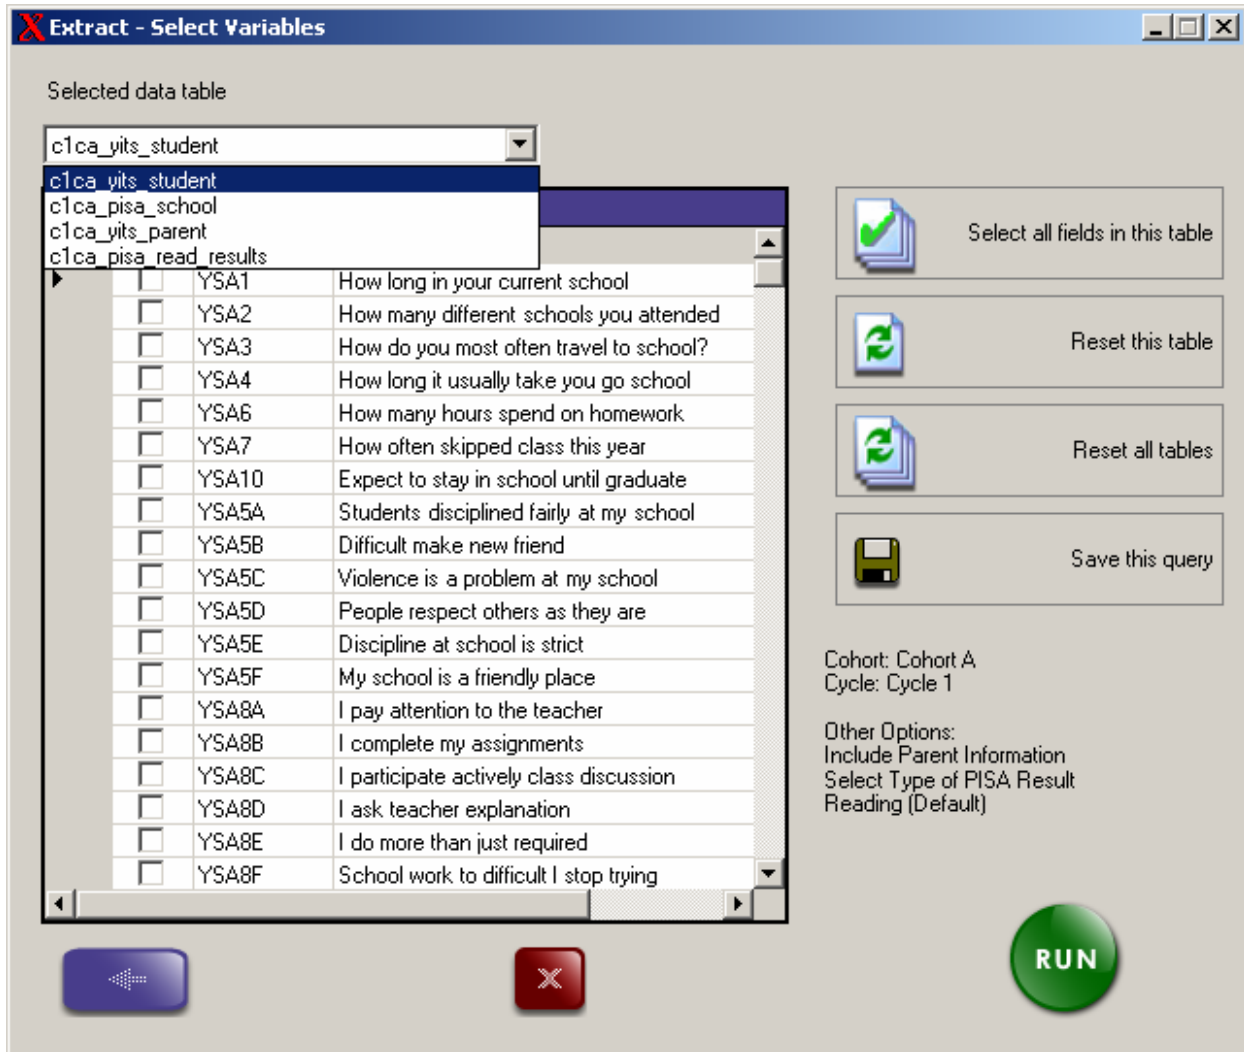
Extract - Select Variables

Selected data table

c1ca_yits_student

c1ca_yits_student
c1ca_pisa_school
c1ca_yits_parent
c1ca_pisa_read_results

| | | |
|---|---|---|
| | YSA1 | How long in your current school |
| | YSA2 | How many different schools you attended |
| | YSA3 | How do you most often travel to school? |
| | YSA4 | How long it usually take you go school |
| | YSA6 | How many hours spend on homework |
| | YSA7 | How often skipped class this year |
| | YSA10 | Expect to stay in school until graduate |
| | YSA5A | Students disciplined fairly at my school |
| | YSA5B | Difficult make new friend |
| | YSA5C | Violence is a problem at my school |
| | YSA5D | People respect others as they are |
| | YSA5E | Discipline at school is strict |
| | YSA5F | My school is a friendly place |
| | YSA8A | I pay attention to the teacher |
| | YSA8B | I complete my assignments |
| | YSA8C | I participate actively class discussion |
| | YSA8D | I ask teacher explanation |
| | YSA8E | I do more than just required |
| | YSA8F | School work to difficult I stop trying |

Select all fields in this table

Reset this table

Reset all tables

Save this query

Cohort: Cohort A
Cycle: Cycle 1

Other Options:
Include Parent Information
Select Type of PISA Result
Reading (Default)

RUN